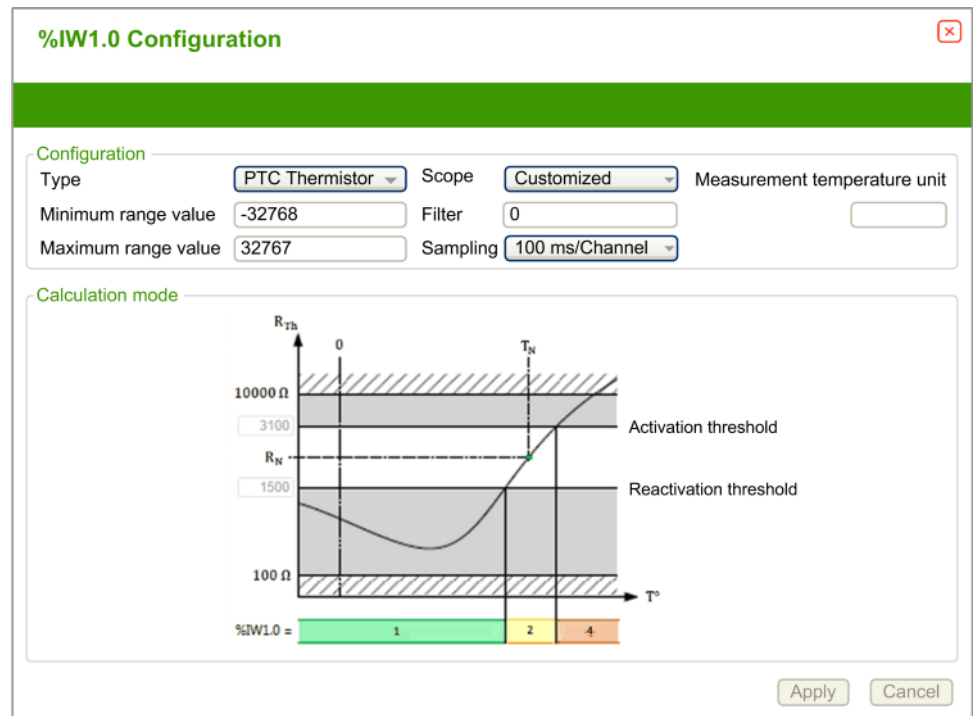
%IW1.0 Configuration

Configuration

Type PTC Thermistor

Scope Customized

Measurement temperature unit

Minimum range value -32768

Filter 0

Maximum range value 32767

Sampling 100 ms/Channel

Calculation mode

$R_{Th}$

0

$T_N$

10000 Ω

3100

Activation threshold

$R_N$

1500

Reactivation threshold

100 Ω

T°

%IW1.0 =

1

2

4

Apply

Cancel